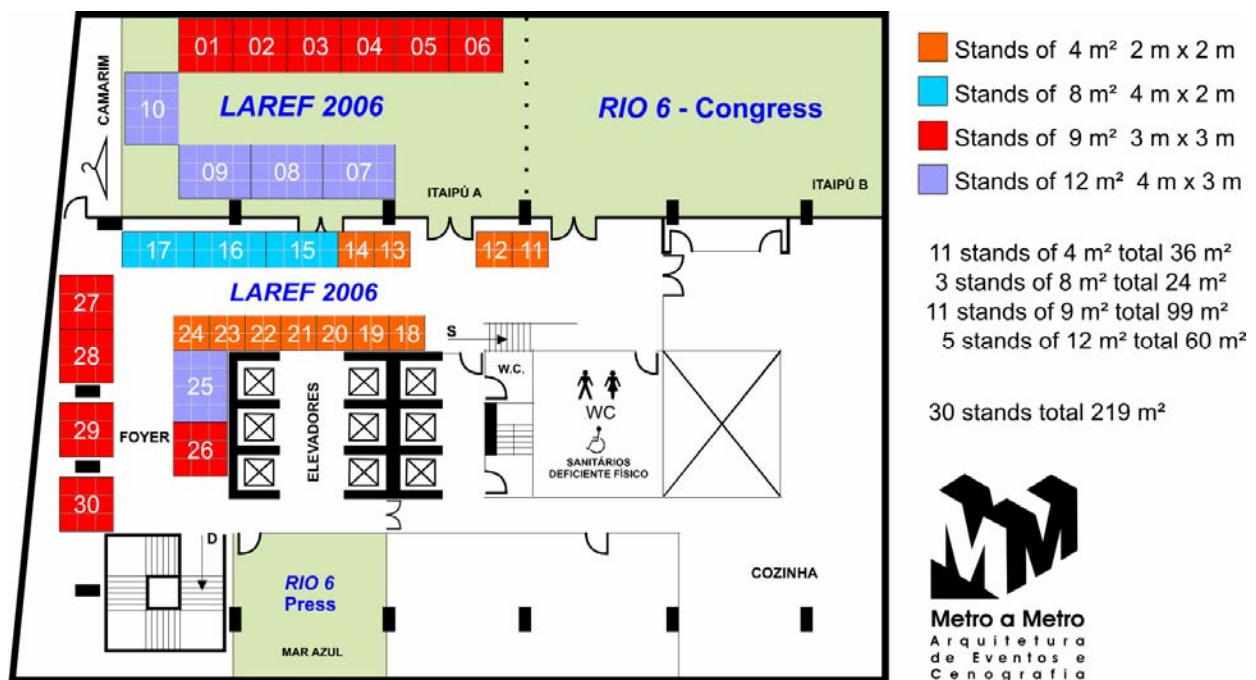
CAMARIM

01 02 03 04 05 06

10

LAREF 2006

RIO 6 - Congress

09 08 07

ITAIPÚ A

ITAIPÚ B

17 16 15 14 13 12 11

LAREF 2006

27

28

24 23 22 21 20 19 18

S

W.C.

25

ELEVADORES

WC

29

FOYER

26

SANITÁRIOS DEFICIENTE FÍSICO

30

D

RIO 6 Press

COZINHA

MAR AZUL

Stands of 4 m² 2 m x 2 m
Stands of 8 m² 4 m x 2 m
Stands of 9 m² 3 m x 3 m
Stands of 12 m² 4 m x 3 m

11 stands of 4 m² total 36 m²
3 stands of 8 m² total 24 m²
11 stands of 9 m² total 99 m²
5 stands of 12 m² total 60 m²

30 stands total 219 m²

Metro a Metro
Arquitetura de Eventos e Cenografia